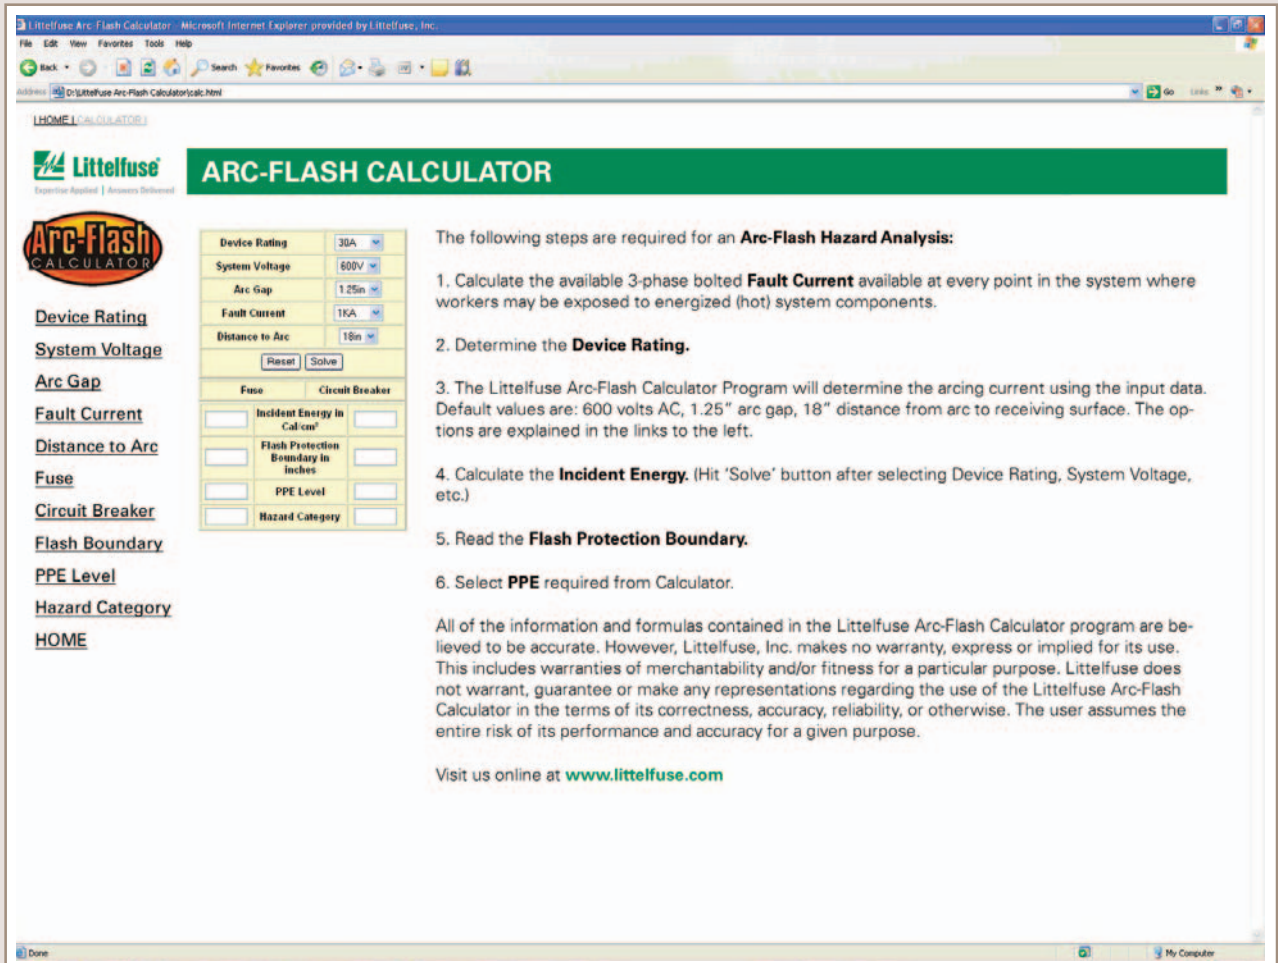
Littelfuse Arc Flash Calculator - Microsoft Internet Explorer provided by Littelfuse, Inc.

File Edit View Favorites Tools Help

Back Search Favorites

Address D:\Littelfuse Arc-Flash Calculator\calc.html Go Links

| HOME | CALCULATOR |

Littelfuse
Expertise Applied | Answers Delivered

ARC-FLASH CALCULATOR

Arc-Flash
CALCULATOR

Device Rating
System Voltage
Arc Gap
Fault Current
Distance to Arc
Fuse
Circuit Breaker
Flash Boundary
PPE Level
Hazard Category
HOME

| Device Rating | 30A |
|---|---|
| System Voltage | 600V |
| Arc Gap | 1.25in |
| Fault Current | 1KA |
| Distance to Arc | 18in |

Reset Solve

| Fuse | | Circuit Breaker |
|---|---|---|
| | Incident Energy in Cal/cm² | |
| | Flash Protection Boundary in inches | |
| | PPE Level | |
| | Hazard Category | |

The following steps are required for an Arc-Flash Hazard Analysis:

1. Calculate the available 3-phase bolted Fault Current available at every point in the system where workers may be exposed to energized (hot) system components.

2. Determine the Device Rating.

3. The Littelfuse Arc-Flash Calculator Program will determine the arcing current using the input data. Default values are: 600 volts AC, 1.25" arc gap, 18" distance from arc to receiving surface. The options are explained in the links to the left.

4. Calculate the Incident Energy. (Hit 'Solve' button after selecting Device Rating, System Voltage, etc.)

5. Read the Flash Protection Boundary.

6. Select PPE required from Calculator.

All of the information and formulas contained in the Littelfuse Arc-Flash Calculator program are believed to be accurate. However, Littelfuse, Inc. makes no warranty, express or implied for its use. This includes warranties of merchantability and/or fitness for a particular purpose. Littelfuse does not warrant, guarantee or make any representations regarding the use of the Littelfuse Arc-Flash Calculator in the terms of its correctness, accuracy, reliability, or otherwise. The user assumes the entire risk of its performance and accuracy for a given purpose.

Visit us online at www.littelfuse.com

Done My Computer